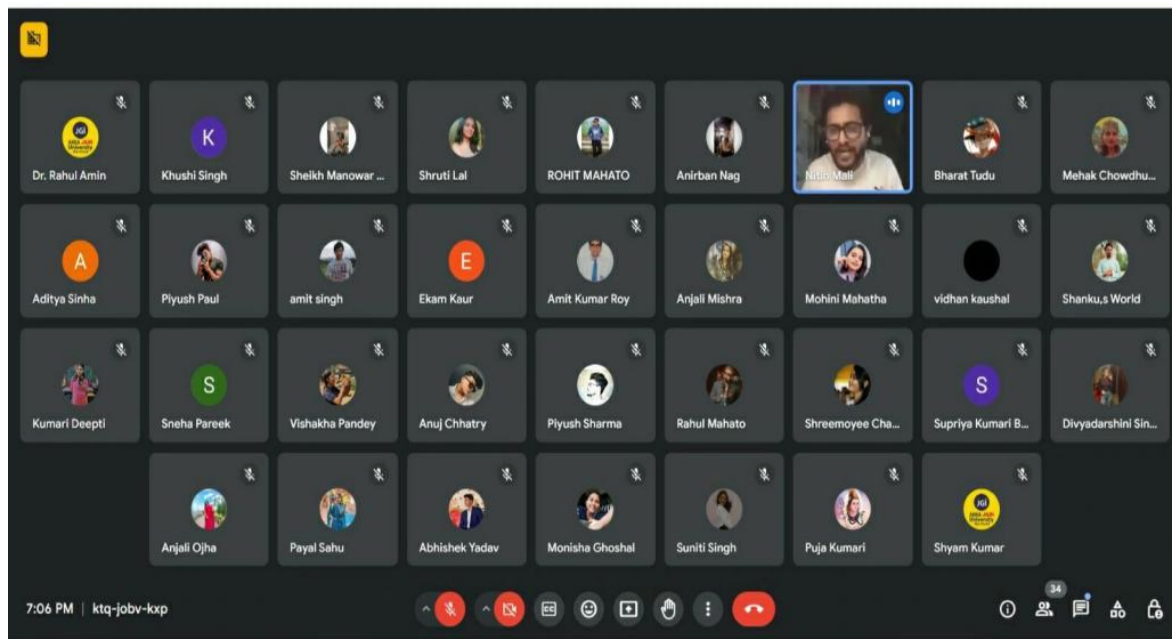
Dr. Rahul Amin
K
Khushi Singh
Sheikh Manowar ...
Shruti Lal
ROHIT MAHATO
Anirban Nag
Nitin Mali
Bharat Tudu
Mehak Chowdhu...

A
Aditya Sinha
Piyush Paul
amit singh
E
Ekam Kaur
Amit Kumar Roy
Anjali Mishra
Mohini Mahatha
vidhan kaushal
Shanku,s World

Kumari Deepti
S
Sneha Pareek
Vishakha Pandey
Anuj Chhatry
Piyush Sharma
Rahul Mahato
Shreemoyee Cha...
S
Supriya Kumari B...
Divyadarshini Sin...

Anjali Ojha
Payal Sahu
Abhishek Yadav
Monisha Ghoshal
Suniti Singh
Puja Kumari
Shyam Kumar

7:06 PM | ktq-jobv-kxp
34